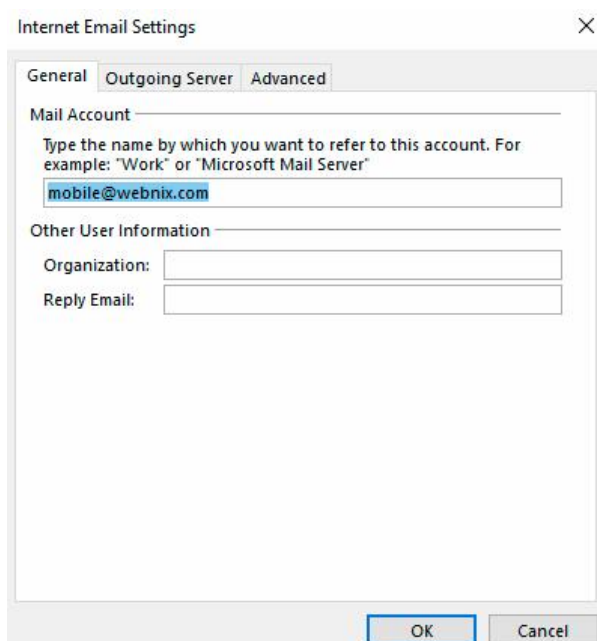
Internet Email Settings

×

General Outgoing Server Advanced

Mail Account

Type the name by which you want to refer to this account. For example: "Work" or "Microsoft Mail Server"

mobile@webnix.com

Other User Information

Organization:

Reply Email:

OK Cancel